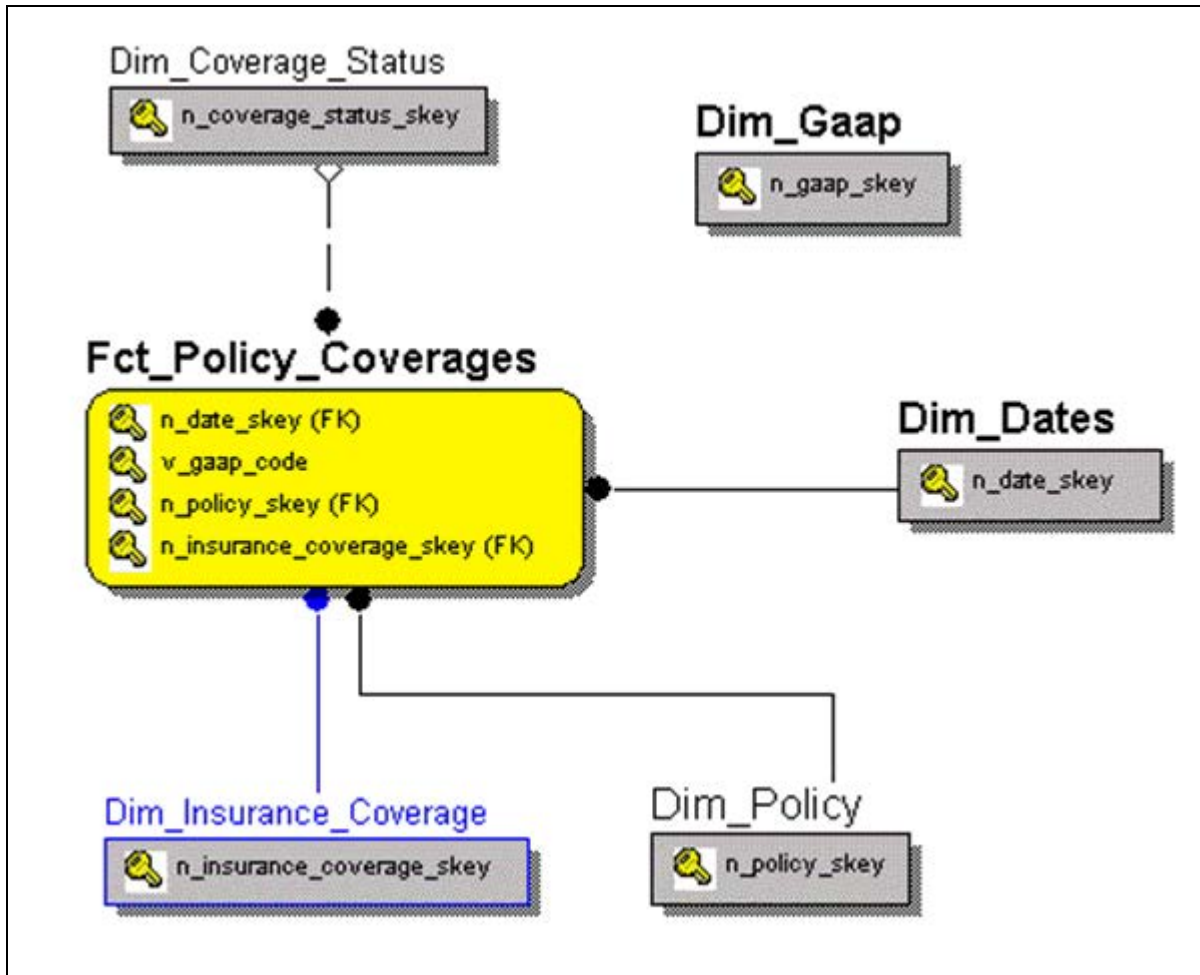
Dim_Coverage_Status

n_coverage_status_skey

Dim_Gaap

n_gaap_skey

Fct_Policy_Coverages

n_date_skey (FK)
v_gaap_code
n_policy_skey (FK)
n_insurance_coverage_skey (FK)

Dim_Dates

n_date_skey

Dim_Insurance_Coverage

n_insurance_coverage_skey

Dim_Policy

n_policy_skey